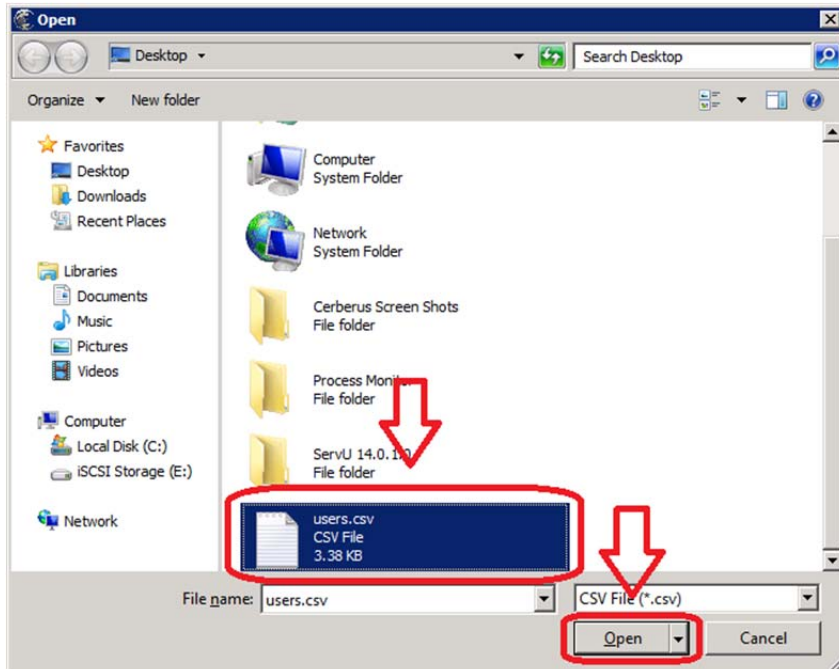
Open

Desktop

Search Desktop

Organize

New folder

Favorites
Desktop
Downloads
Recent Places

Libraries
Documents
Music
Pictures
Videos

Computer
Local Disk (C:)
iSCSI Storage (E:)

Network

Computer
System Folder

Network
System Folder

Cerberus Screen Shots
File folder

Process Moni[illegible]
File folder

ServU 14.0.1.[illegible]
File folder

users.csv
CSV File
3.38 KB

File name: users.csv

CSV File (*.csv)

Open

Cancel